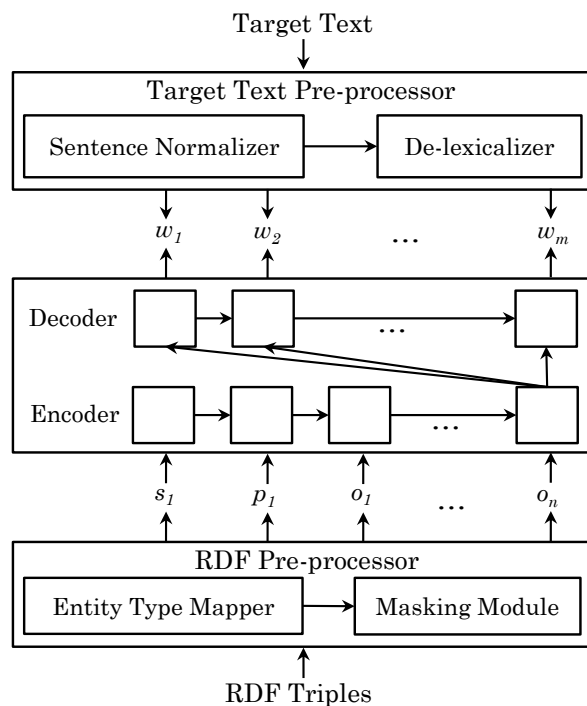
Target Text

Target Text Pre-processor

Sentence Normalizer

De-lexicalizer

$w_1$ $w_2$ … $w_m$

Decoder

…

Encoder

…

$s_1$ $p_1$ $o_1$ … $o_n$

RDF Pre-processor

Entity Type Mapper

Masking Module

RDF Triples